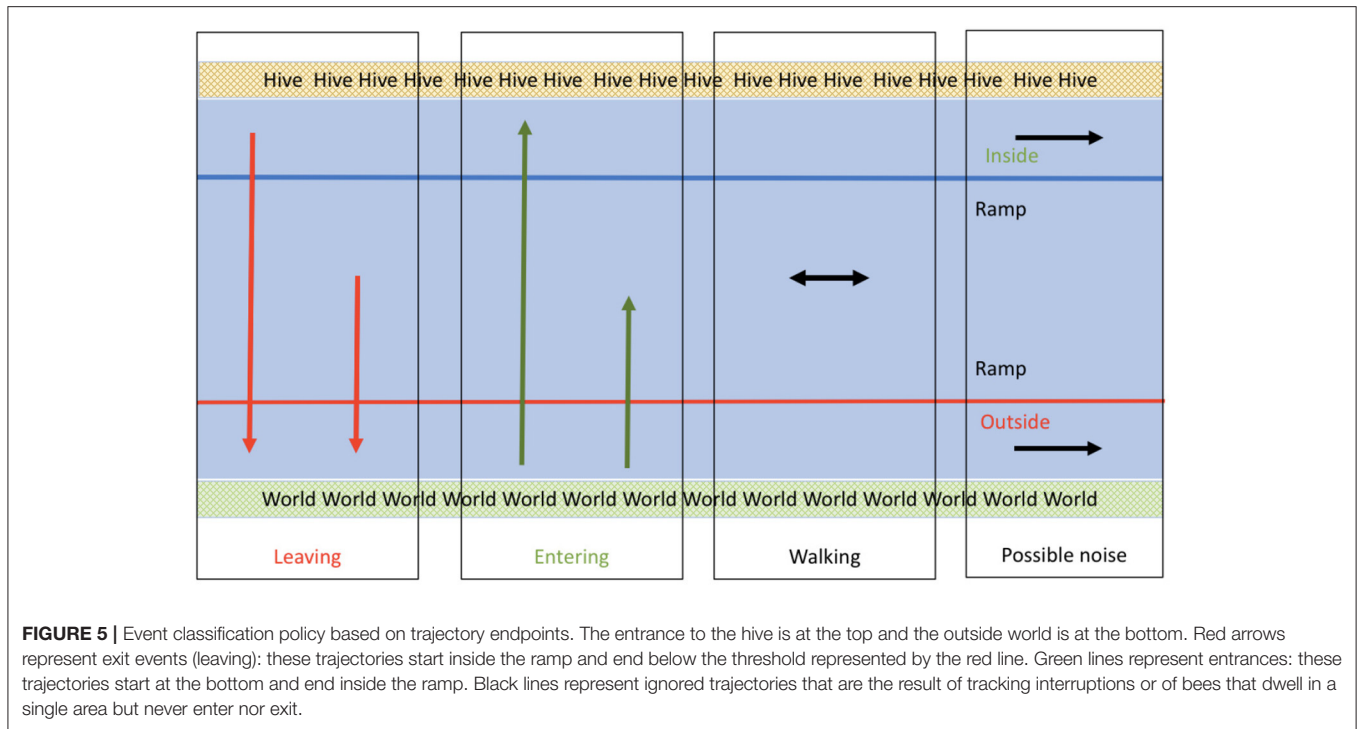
Hive Hive Hive Hive Hive Hive Hive Hive Hive Hive Hive Hive Hive Hive Hive Hive Hive Hive

Inside

Ramp

Ramp

Outside

World World World World World World World World World World World World World World

Leaving

Entering

Walking

Possible noise

**FIGURE 5 |** Event classification policy based on trajectory endpoints. The entrance to the hive is at the top and the outside world is at the bottom. Red arrows represent exit events (leaving): these trajectories start inside the ramp and end below the threshold represented by the red line. Green lines represent entrances: these trajectories start at the bottom and end inside the ramp. Black lines represent ignored trajectories that are the result of tracking interruptions or of bees that dwell in a single area but never enter nor exit.